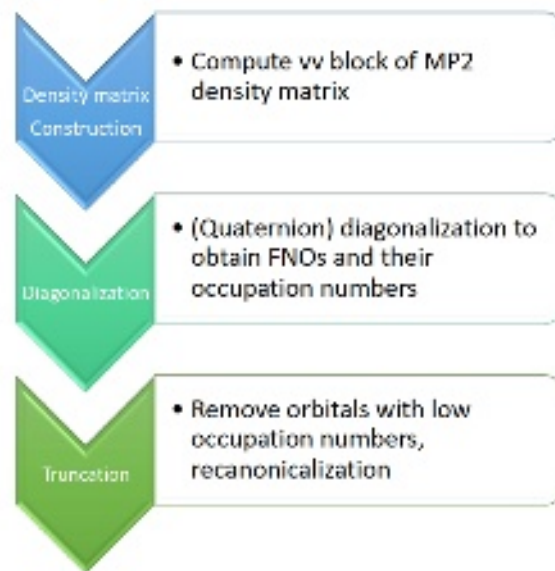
Density matrix Construction

• Compute vv block of MP2 density matrix

Diagonalization

• (Quaternion) diagonalization to obtain FNOs and their occupation numbers

Truncation

• Remove orbitals with low occupation numbers, recanonicalization